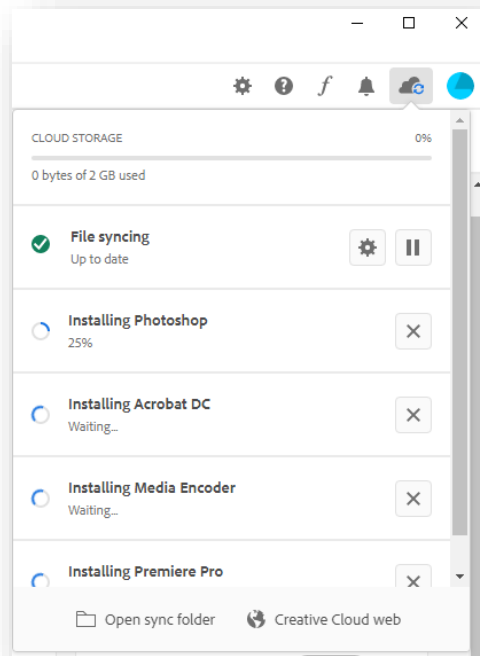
CLOUD STORAGE

0%

0 bytes of 2 GB used

File syncing
Up to date

Installing Photoshop
25%

Installing Acrobat DC
Waiting...

Installing Media Encoder
Waiting...

Installing Premiere Pro

Open sync folder

Creative Cloud web